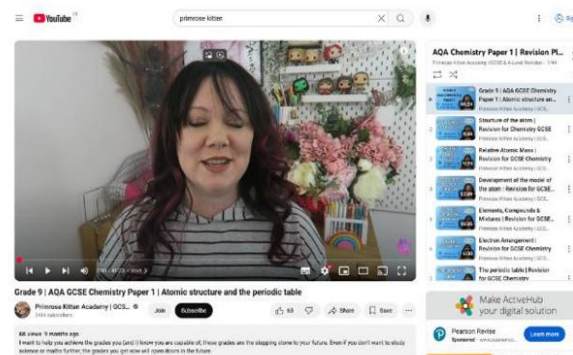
YouTube

primrose kitten

AQA Chemistry Paper 1 | Revision Pl...

Primrose Kitten Academy | GCSE & A-Level Revision · 1/44

Grade 9 | AQA GCSE Chemistry Paper 1 | Atomic structure an...

Primrose Kitten Academy

Structure of the atom | Revision for Chemistry GCSE

Primrose Kitten Academy | GCS...

Relative Atomic Mass | Revision for GCSE Chemistry

Primrose Kitten Academy | GCS...

Development of the model of the atom | Revision for GCSE...

Primrose Kitten Academy | GCS...

Elements, Compounds & Mixtures | Revision for GCSE...

Primrose Kitten Academy | GCS...

Electron Arrangement | Revision for GCSE Chemistry

Primrose Kitten Academy | GCS...

The periodic table | Revision for GCSE Chemistry

Grade 9 | AQA GCSE Chemistry Paper 1 | Atomic structure and the periodic table

Primrose Kitten Academy | GCS...

Join

Subscribe

63

Share

Save

Make ActiveHub your digital solution

Pearson Revise

Sponsored

Learn more

I want to help you achieve the grades you (and I) know you are capable of, these grades are the stepping stone to your future. Even if you don't want to study science or maths further, the grades you get now will open doors in the future.